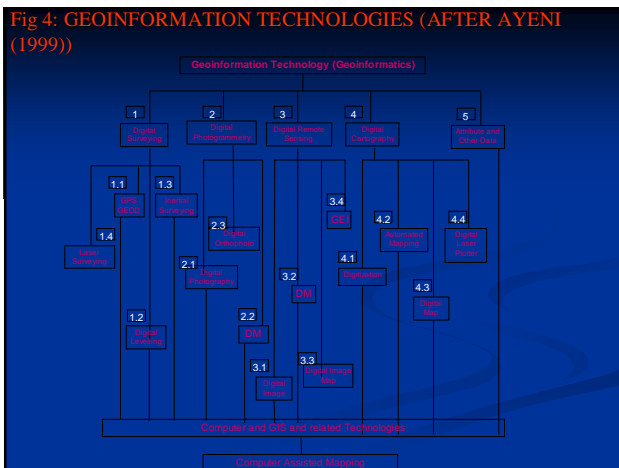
Fig 4: GEOINFORMATION TECHNOLOGIES (AFTER AYENI (1999))

Geoinformation Technology (Geoinformatics)

1
Digital Surveying

2
Digital Photogrammetry

3
Digital Remote Sensing

4
Digital Cartography

5
Attribute and Other Data

1.1
GPS GEOD

1.3
Inertial Surveying

1.4
Laser Surveying

1.2
Digital Levelling

2.3
Digital Orthophoto

2.1
Digital Photography

2.2
DM

3.4
GEI

3.2
DM

3.1
Digital Image

3.3
Digital Image Map

4.2
Automated Mapping

4.4
Digital Laser Plotter

4.1
Digitization

4.3
Digital Map

Computer and GIS and related Technologies

Computer Assisted Mapping